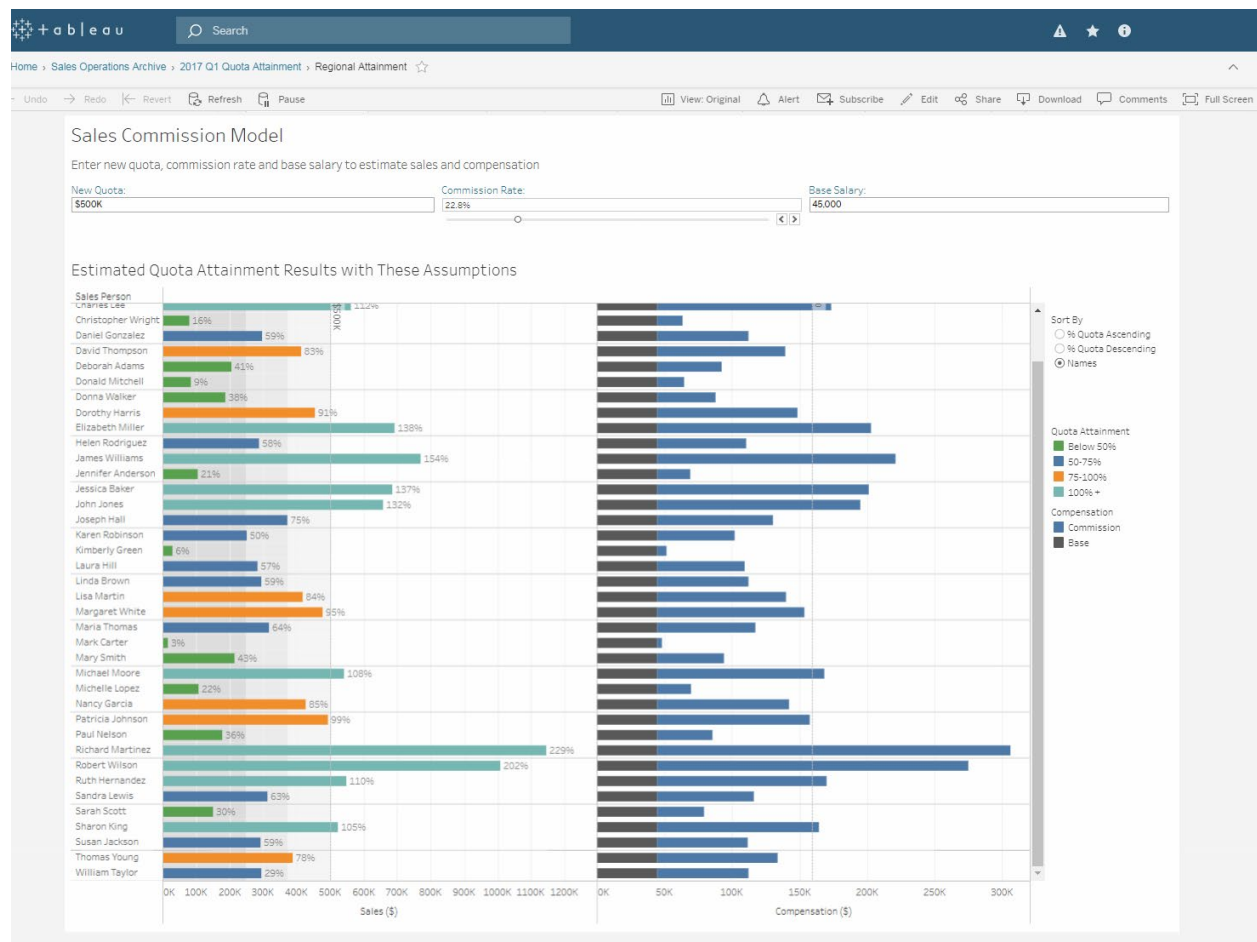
+ a b l e a u
Search

Home › Sales Operations Archive › 2017 Q1 Quota Attainment › Regional Attainment

Undo → Redo |← Revert Refresh Pause
View: Original Alert Subscribe Edit Share Download Comments Full Screen

Sales Commission Model

Enter new quota, commission rate and base salary to estimate sales and compensation

New Quota:
$500K
Commission Rate:
22.8%
Base Salary:
45,000

Estimated Quota Attainment Results with These Assumptions

Sales Person

| Sales Person | % |
|---|---|
| Charles Lee | 112% |
| Christopher Wright | 16% |
| Daniel Gonzalez | 59% |
| David Thompson | 83% |
| Deborah Adams | 41% |
| Donald Mitchell | 9% |
| Donna Walker | 38% |
| Dorothy Harris | 91% |
| Elizabeth Miller | 138% |
| Helen Rodriguez | 58% |
| James Williams | 154% |
| Jennifer Anderson | 21% |
| Jessica Baker | 137% |
| John Jones | 132% |
| Joseph Hall | 75% |
| Karen Robinson | 50% |
| Kimberly Green | 6% |
| Laura Hill | 57% |
| Linda Brown | 59% |
| Lisa Martin | 84% |
| Margaret White | 95% |
| Maria Thomas | 64% |
| Mark Carter | 3% |
| Mary Smith | 43% |
| Michael Moore | 108% |
| Michelle Lopez | 22% |
| Nancy Garcia | 85% |
| Patricia Johnson | 99% |
| Paul Nelson | 36% |
| Richard Martinez | 229% |
| Robert Wilson | 202% |
| Ruth Hernandez | 110% |
| Sandra Lewis | 63% |
| Sarah Scott | 30% |
| Sharon King | 105% |
| Susan Jackson | 59% |
| Thomas Young | 78% |
| William Taylor | 29% |

$500K

0K 100K 200K 300K 400K 500K 600K 700K 800K 900K 1000K 1100K 1200K
Sales ($)

0K 50K 100K 150K 200K 250K 300K
Compensation ($)

Sort By
% Quota Ascending
% Quota Descending
Names

Quota Attainment
Below 50%
50-75%
75-100%
100% +

Compensation
Commission
Base